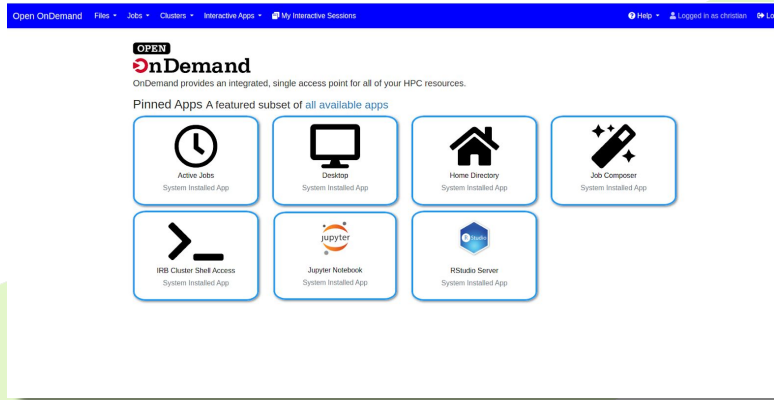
Open OnDemand Files ▾ Jobs ▾ Clusters ▾ Interactive Apps ▾ My Interactive Sessions ? Help ▾ Logged in as christian Lo

OPEN
OnDemand
OnDemand provides an integrated, single access point for all of your HPC resources.

Pinned Apps A featured subset of all available apps

Active Jobs
System Installed App

Desktop
System Installed App

Home Directory
System Installed App

Job Composer
System Installed App

IRB Cluster Shell Access
System Installed App

jupyter
Jupyter Notebook
System Installed App

R Studio
RStudio Server
System Installed App